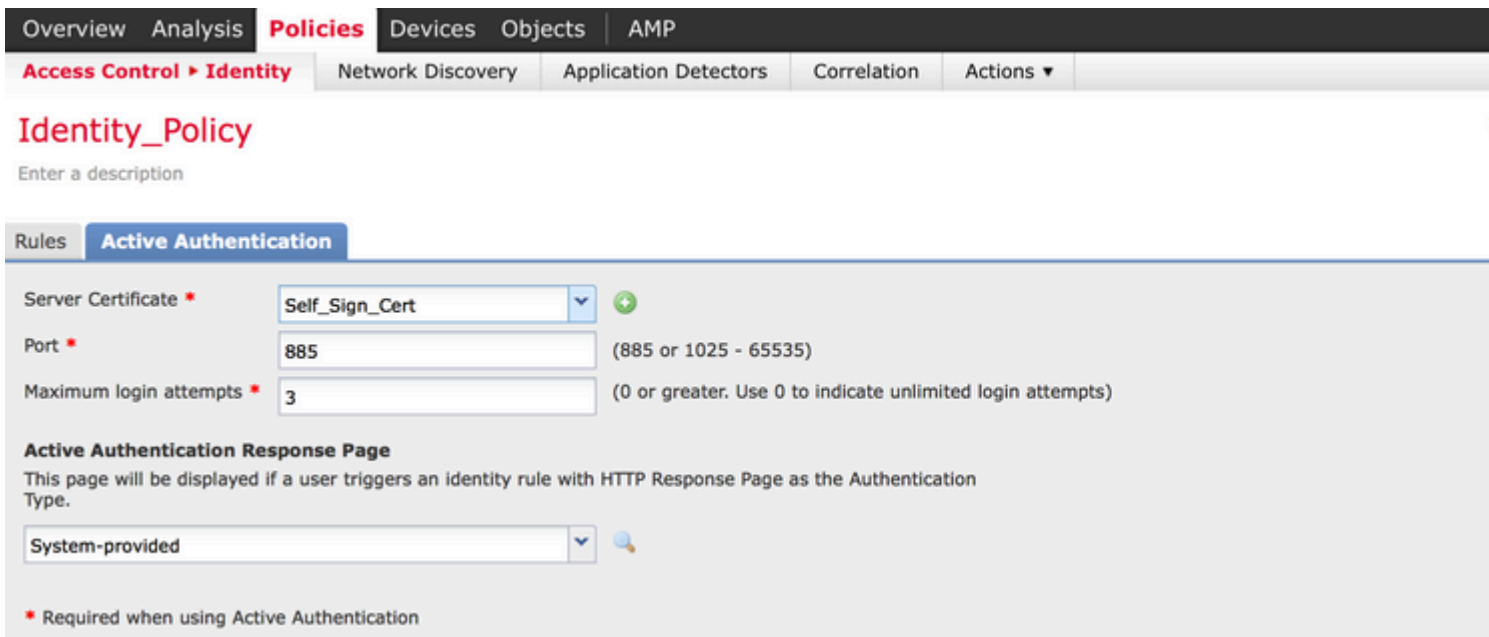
Overview Analysis Policies Devices Objects AMP

Access Control ▸ Identity Network Discovery Application Detectors Correlation Actions ▾

Identity_Policy

Enter a description

Rules Active Authentication

Server Certificate * Self_Sign_Cert

Port * 885 (885 or 1025 - 65535)

Maximum login attempts * 3 (0 or greater. Use 0 to indicate unlimited login attempts)

Active Authentication Response Page

This page will be displayed if a user triggers an identity rule with HTTP Response Page as the Authentication Type.

System-provided

* Required when using Active Authentication